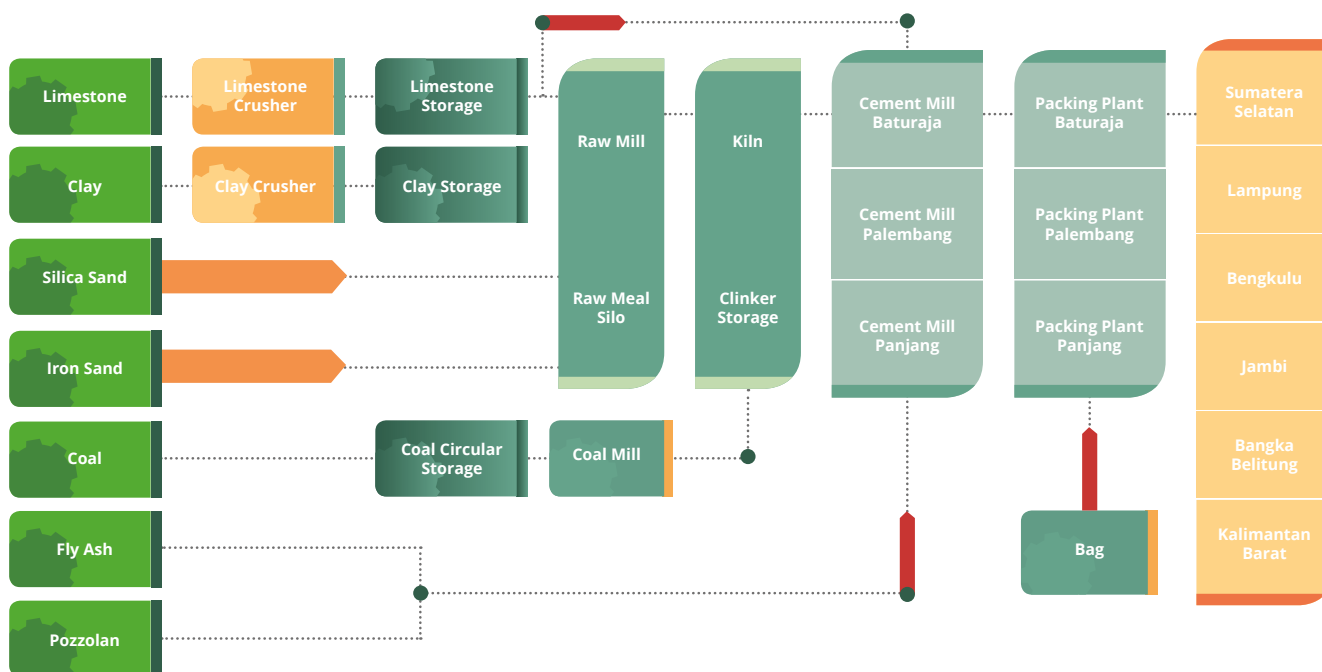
Limestone

Clay

Silica Sand

Iron Sand

Coal

Fly Ash

Pozzolan

Limestone Crusher

Clay Crusher

Limestone Storage

Clay Storage

Coal Circular Storage

Coal Mill

Raw Mill

Raw Meal Silo

Kiln

Clinker Storage

Cement Mill Baturaja

Cement Mill Palembang

Cement Mill Panjang

Packing Plant Baturaja

Packing Plant Palembang

Packing Plant Panjang

Bag

Sumatera Selatan

Lampung

Bengkulu

Jambi

Bangka Belitung

Kalimantan Barat